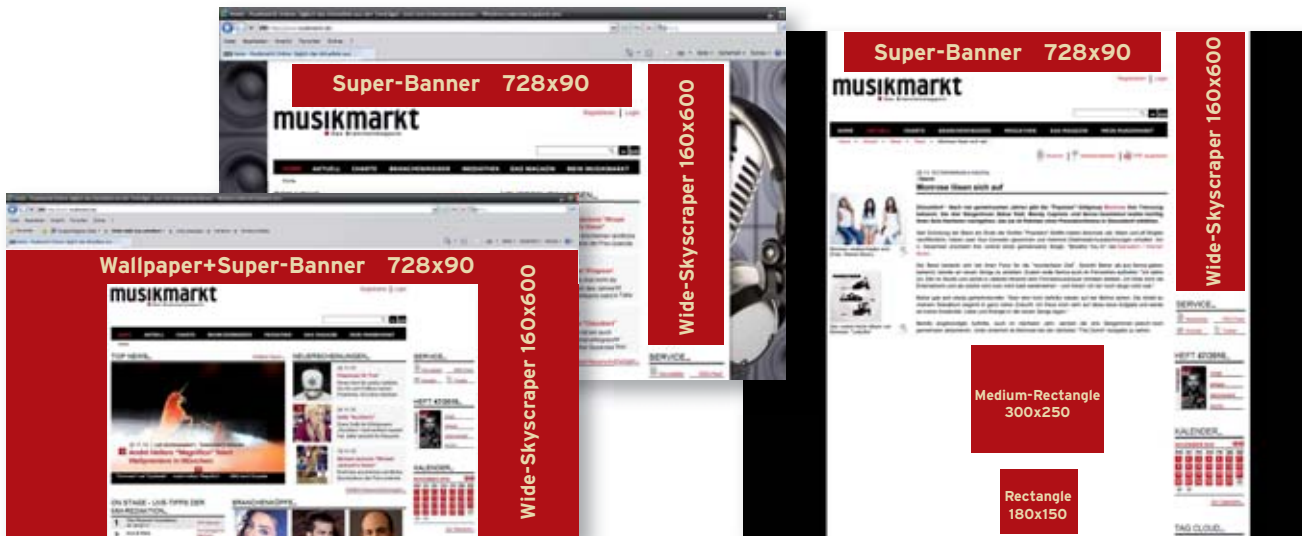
Super-Banner 728x90

Wide-Skyscraper 160x600

musikmarkt

Wallpaper+Super-Banner 728x90

Wide-Skyscraper 160x600

musikmarkt

Super-Banner 728x90

Wide-Skyscraper 160x600

musikmarkt

Medium-Rectangle 300x250

Rectangle 180x150

SERVICE

HEFT

KALENDER

TAG CLOUD